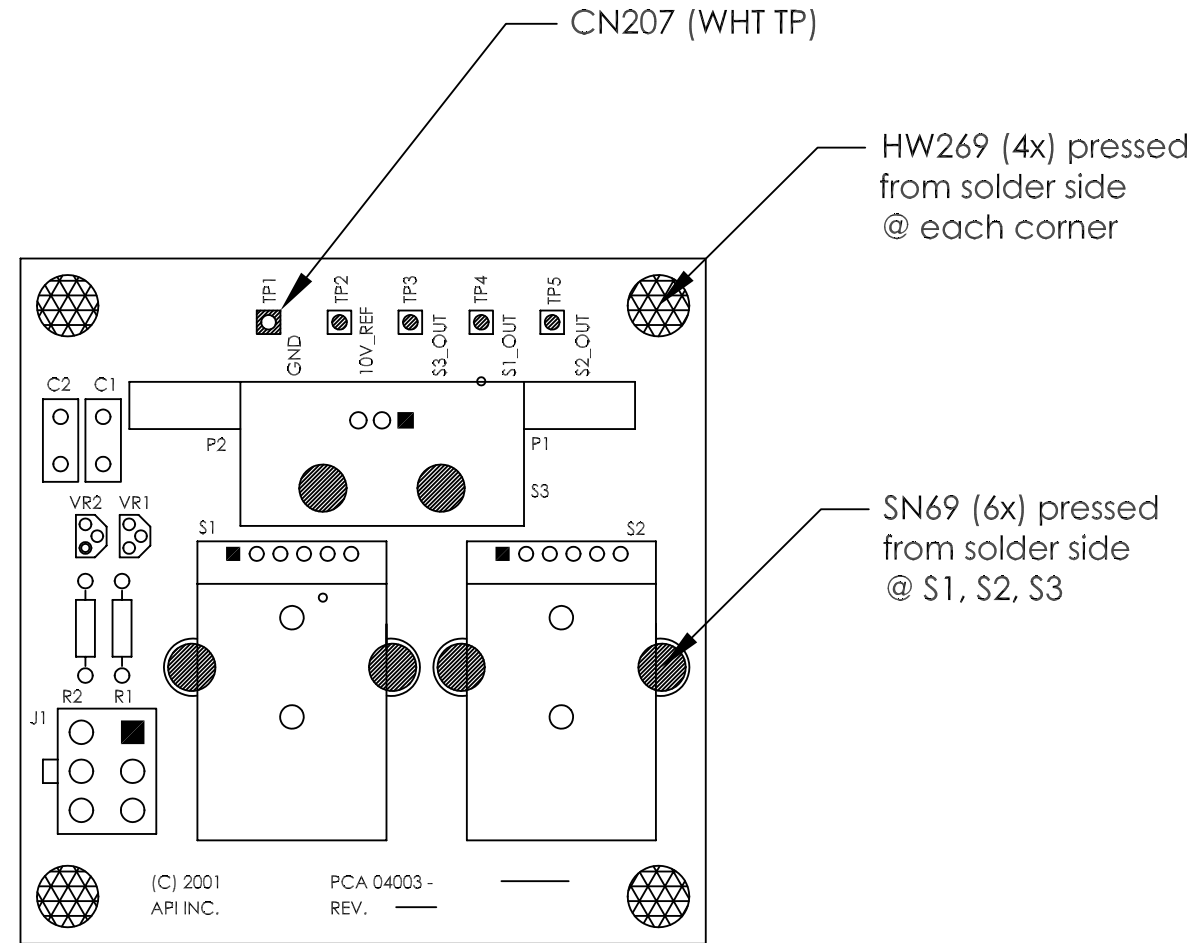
CN207 (WHT TP)

HW269 (4x) pressed from solder side @ each corner

TP1 GND
TP2 10V_REF
TP3 S3_OUT
TP4 S1_OUT
TP5 S2_OUT

C2 C1

P2

P1

S3

VR2 VR1

S1

S2

SN69 (6x) pressed from solder side @ S1, S2, S3

R2 R1

J1

(C) 2001
API INC.

PCA 04003 -
REV.